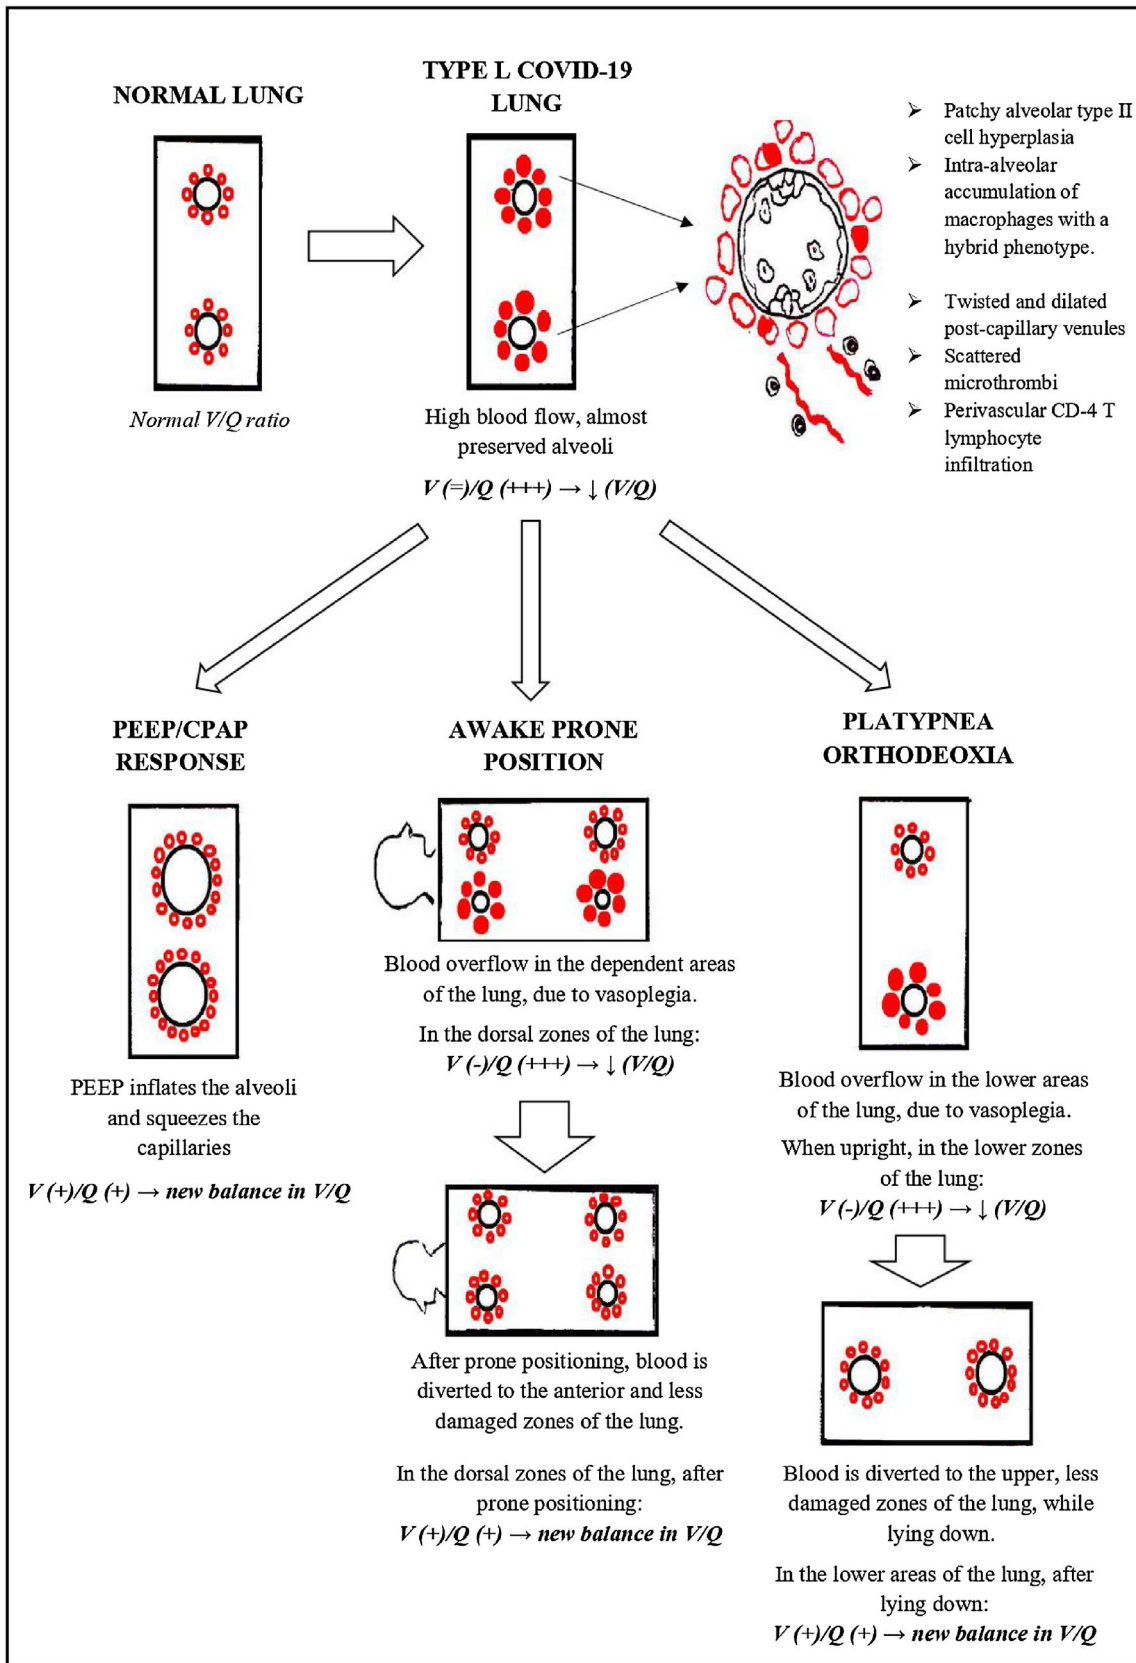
NORMAL LUNG

Normal V/Q ratio

TYPE L COVID-19 LUNG

High blood flow, almost preserved alveoli

$V (=)/Q (+++) \rightarrow \downarrow (V/Q)$

➤ Patchy alveolar type II cell hyperplasia
➤ Intra-alveolar accumulation of macrophages with a hybrid phenotype.

➤ Twisted and dilated post-capillary venules
➤ Scattered microthrombi
➤ Perivascular CD-4 T lymphocyte infiltration

PEEP/CPAP RESPONSE

PEEP inflates the alveoli and squeezes the capillaries

$V (+)/Q (+) \rightarrow$ new balance in V/Q

AWAKE PRONE POSITION

Blood overflow in the dependent areas of the lung, due to vasoplegia.

In the dorsal zones of the lung:
$V (-)/Q (+++) \rightarrow \downarrow (V/Q)$

After prone positioning, blood is diverted to the anterior and less damaged zones of the lung.

In the dorsal zones of the lung, after prone positioning:
$V (+)/Q (+) \rightarrow$ new balance in V/Q

PLATYPNEA ORTHODEOXIA

Blood overflow in the lower areas of the lung, due to vasoplegia.

When upright, in the lower zones of the lung:
$V (-)/Q (+++) \rightarrow \downarrow (V/Q)$

Blood is diverted to the upper, less damaged zones of the lung, while lying down.

In the lower areas of the lung, after lying down:
$V (+)/Q (+) \rightarrow$ new balance in V/Q